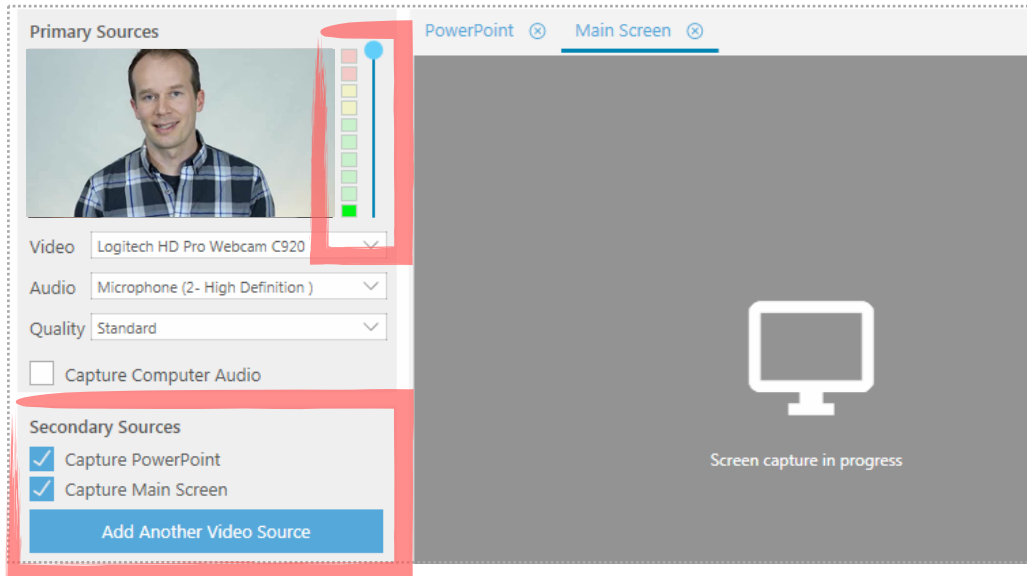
Primary Sources

PowerPoint ⊗ Main Screen ⊗

Video Logitech HD Pro Webcam C920

Audio Microphone (2- High Definition )

Quality Standard

Capture Computer Audio

Secondary Sources

Capture PowerPoint

Capture Main Screen

Add Another Video Source

Screen capture in progress